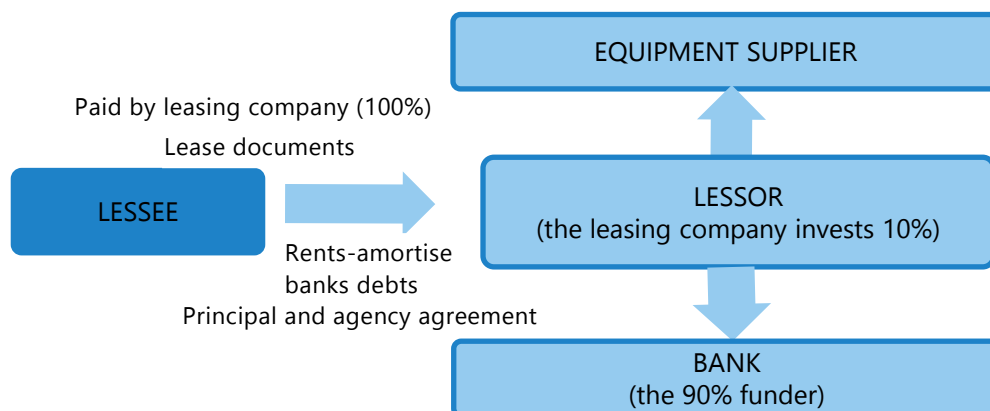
EQUIPMENT SUPPLIER

Paid by leasing company (100%)

Lease documents

LESSEE

LESSOR
(the leasing company invests 10%)

Rents-amortise banks debts

Principal and agency agreement

BANK
(the 90% funder)